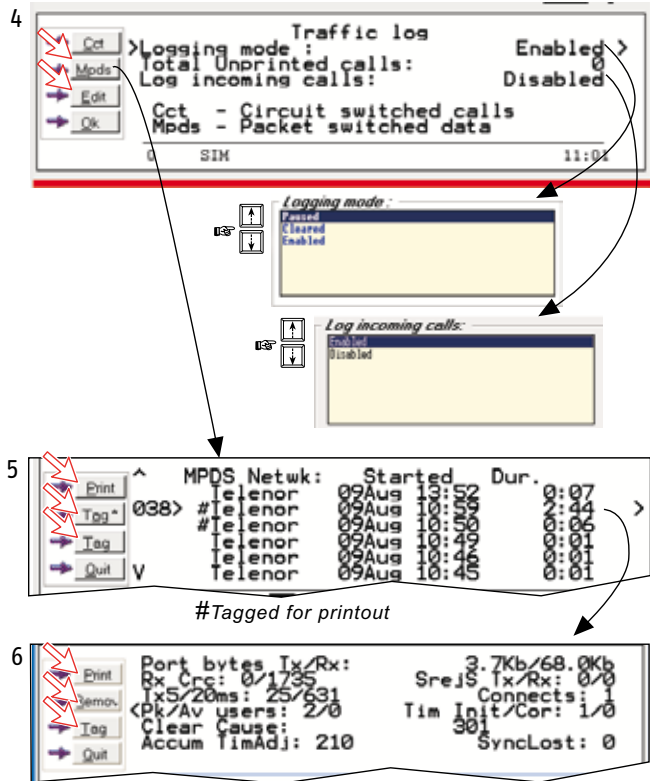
4

Cct
Mpds
Edit
Ok

Traffic log
>Logging mode : Enabled >
Total Unprinted calls: 0
Log incoming calls: Disabled

Cct - Circuit switched calls
Mpds - Packet switched data

0 SIM 11:01

Logging mode :
Paused
Cleared
Enabled

Log incoming calls:
Enabled
Disabled

5

Print
Tgg*
Tag
Quit

| ^ | MPDS Netwk: | Started | | Dur. |
|---|---|---|---|---|
| | Telenor | 09Aug | 13:52 | 0:07 |
| 038> | #Telenor | 09Aug | 10:59 | 2:44 |
| | #Telenor | 09Aug | 10:50 | 0:06 |
| | Telenor | 09Aug | 10:49 | 0:01 |
| | Telenor | 09Aug | 10:46 | 0:01 |
| V | Telenor | 09Aug | 10:45 | 0:01 |

>

#Tagged for printout

6

Print
Remov
Tag
Quit

Port bytes Tx/Rx: 3.7Kb/68.0Kb
Rx Crc: 0/1735 SrejS Tx/Rx: 0/0
TxS/20ms: 25/631 Connects: 1
<Pk/Av users: 2/0 Tim Init/Cor: 1/0
Clear Cause: 301
Accum TimAdj: 210 SyncLost: 0